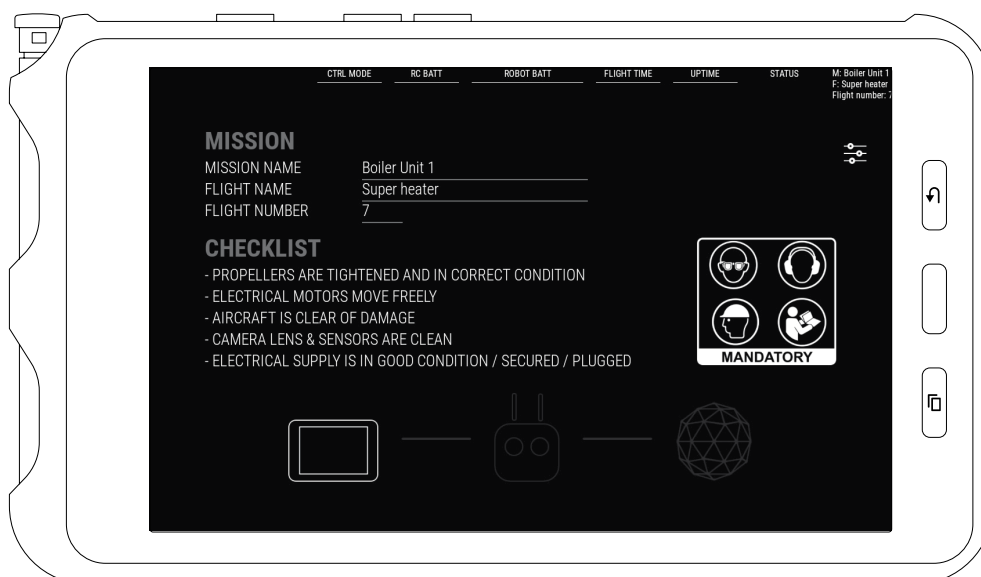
CTRL MODE RC BATT ROBOT BATT FLIGHT TIME UPTIME STATUS

M: Boiler Unit 1
F: Super heater
Flight number: 7

MISSION

| | |
|---|---|
| MISSION NAME | Boiler Unit 1 |
| FLIGHT NAME | Super heater |
| FLIGHT NUMBER | 7 |

CHECKLIST

- PROPELLERS ARE TIGHTENED AND IN CORRECT CONDITION
- ELECTRICAL MOTORS MOVE FREELY
- AIRCRAFT IS CLEAR OF DAMAGE
- CAMERA LENS & SENSORS ARE CLEAN
- ELECTRICAL SUPPLY IS IN GOOD CONDITION / SECURED / PLUGGED

MANDATORY